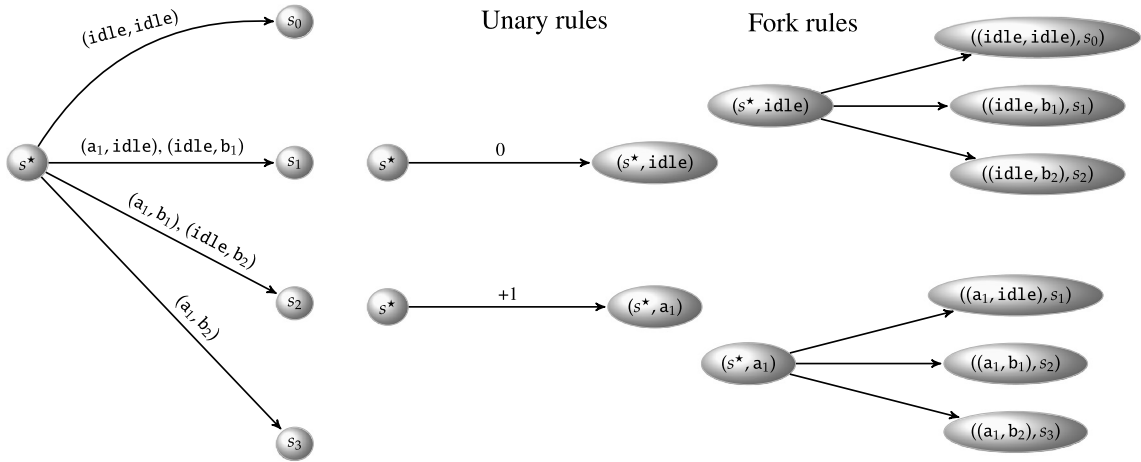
Unary rules

Fork rules

$(\mathtt{idle}, \mathtt{idle})$

$s_0$

$s^\star$

$(\mathtt{a}_1, \mathtt{idle}), (\mathtt{idle}, \mathtt{b}_1)$

$s_1$

$(\mathtt{a}_1, \mathtt{b}_1), (\mathtt{idle}, \mathtt{b}_2)$

$s_2$

$(\mathtt{a}_1, \mathtt{b}_2)$

$s_3$

$s^\star$

0

$(s^\star, \mathtt{idle})$

$s^\star$

+1

$(s^\star, \mathtt{a}_1)$

$(s^\star, \mathtt{idle})$

$((\mathtt{idle}, \mathtt{idle}), s_0)$

$((\mathtt{idle}, \mathtt{b}_1), s_1)$

$((\mathtt{idle}, \mathtt{b}_2), s_2)$

$(s^\star, \mathtt{a}_1)$

$((\mathtt{a}_1, \mathtt{idle}), s_1)$

$((\mathtt{a}_1, \mathtt{b}_1), s_2)$

$((\mathtt{a}_1, \mathtt{b}_2), s_3)$